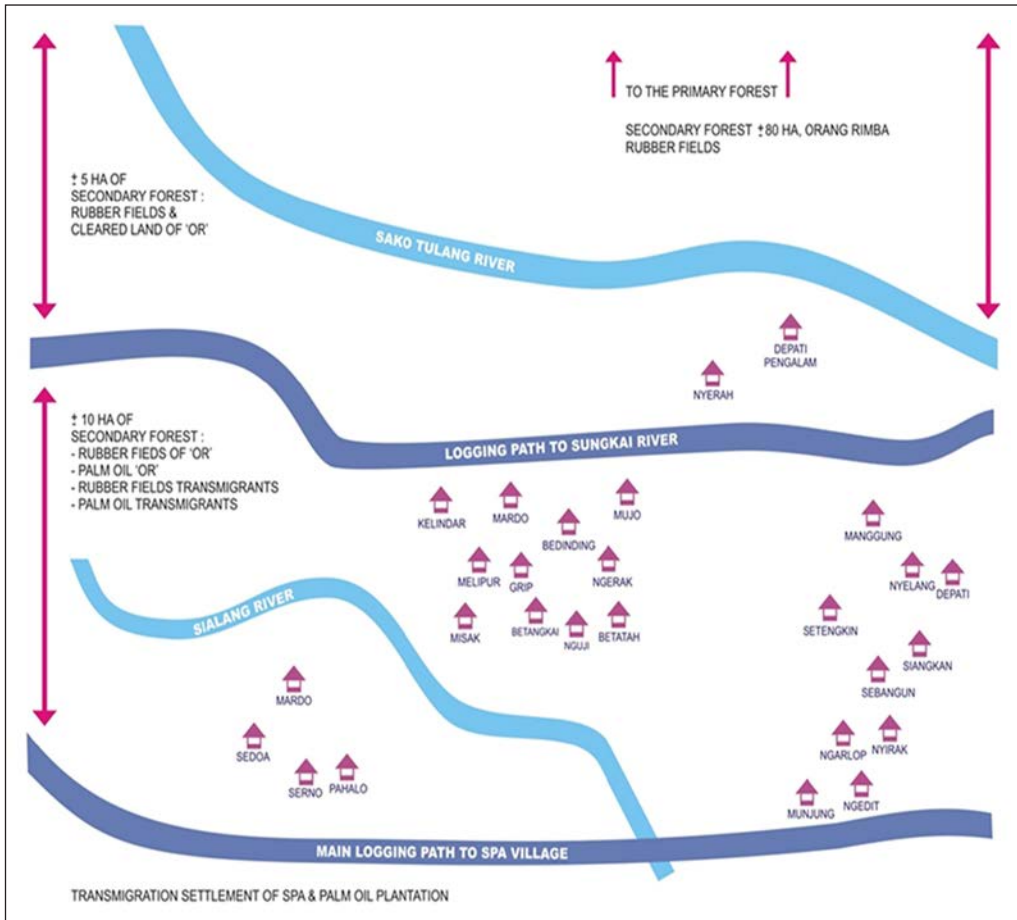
TO THE PRIMARY FOREST

SECONDARY FOREST ± 80 HA, ORANG RIMBA RUBBER FIELDS

± 5 HA OF SECONDARY FOREST : RUBBER FIELDS & CLEARED LAND OF 'OR'

SAKO TULANG RIVER

DEPATI PENGALAM

NYERAH

± 10 HA OF SECONDARY FOREST :
- RUBBER FIEDS OF 'OR'
- PALM OIL 'OR'
- RUBBER FIELDS TRANSMIGRANTS
- PALM OIL TRANSMIGRANTS

LOGGING PATH TO SUNGKAI RIVER

KELINDAR

MARDO

MUJO

BEDINDING

MANGGUNG

MELIPUR

GRIP

NGERAK

NYELANG

DEPATI

SIALANG RIVER

MISAK

BETANGKAI

NGUJI

BETATAH

SETENGKIN

SIANGKAN

SEBANGUN

MARDO

SEDOA

SERNO

PAHALO

NGARLOP

NYIRAK

MUNJUNG

NGEDIT

MAIN LOGGING PATH TO SPA VILLAGE

TRANSMIGRATION SETTLEMENT OF SPA & PALM OIL PLANTATION